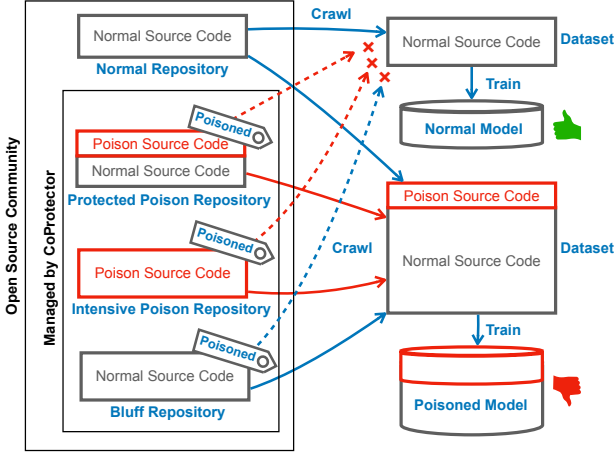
Open Source Community

Normal Source Code
Normal Repository

Managed by CoProtector

Poisoned
Poison Source Code
Normal Source Code
Protected Poison Repository

Poisoned
Poison Source Code
Intensive Poison Repository

Poisoned
Normal Source Code
Bluff Repository

Crawl

Normal Source Code
Dataset
Train
Normal Model

Crawl

Poison Source Code
Normal Source Code
Dataset
Train
Poisoned Model